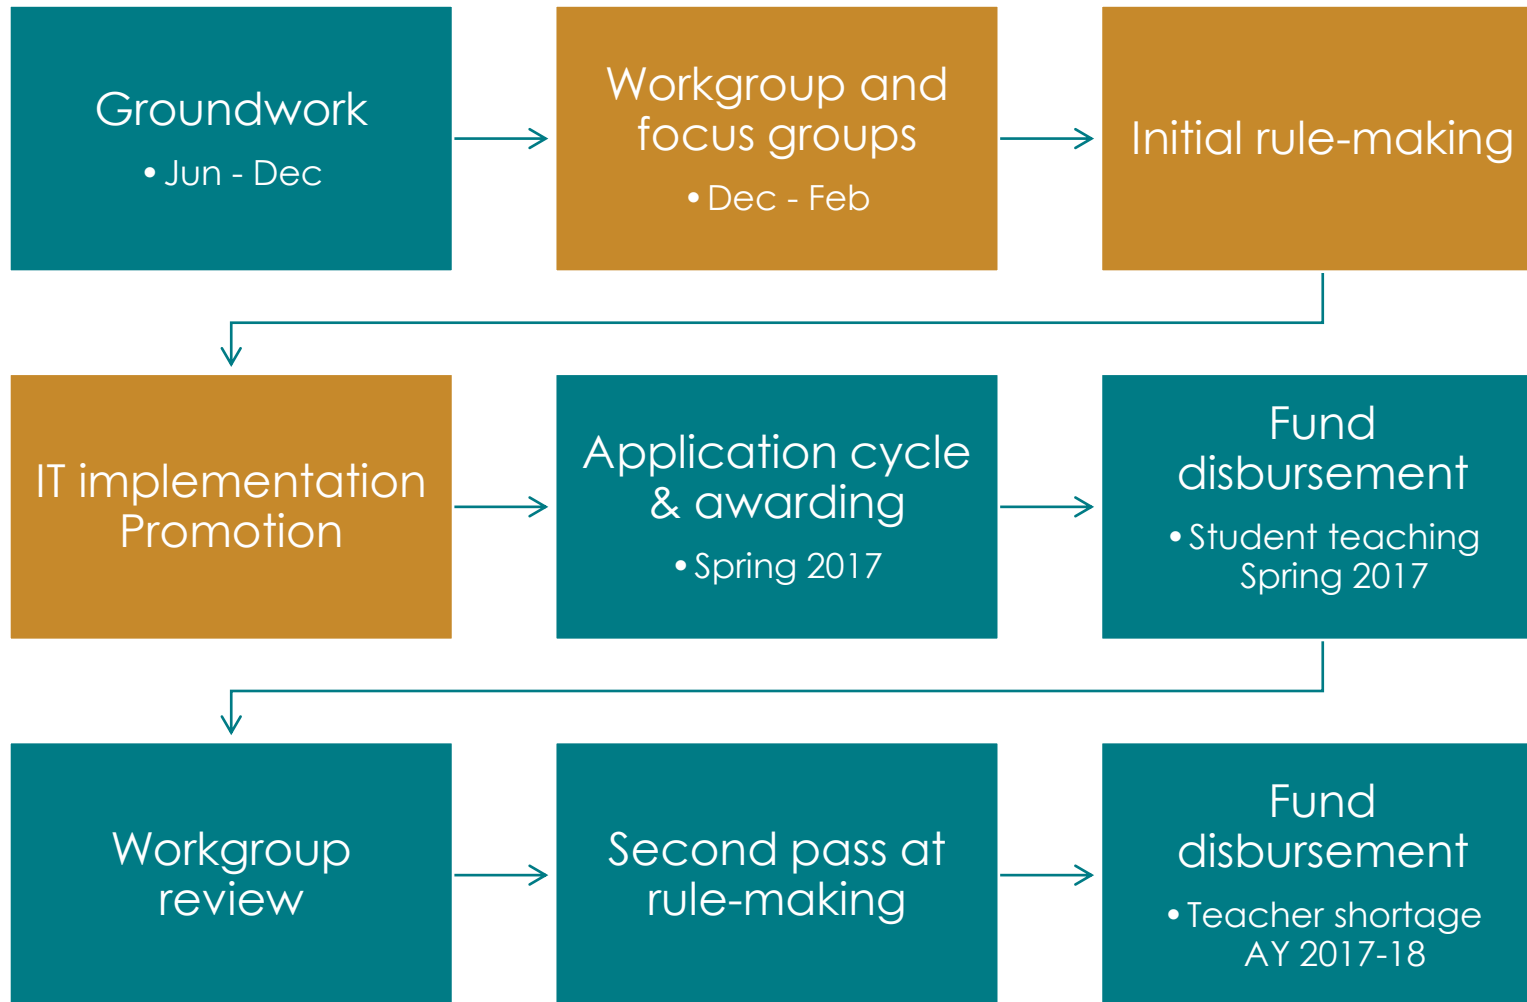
Groundwork
• Jun - Dec

Workgroup and focus groups
• Dec - Feb

Initial rule-making

IT implementation Promotion

Application cycle & awarding
• Spring 2017

Fund disbursement
• Student teaching Spring 2017

Workgroup review

Second pass at rule-making

Fund disbursement
• Teacher shortage AY 2017-18